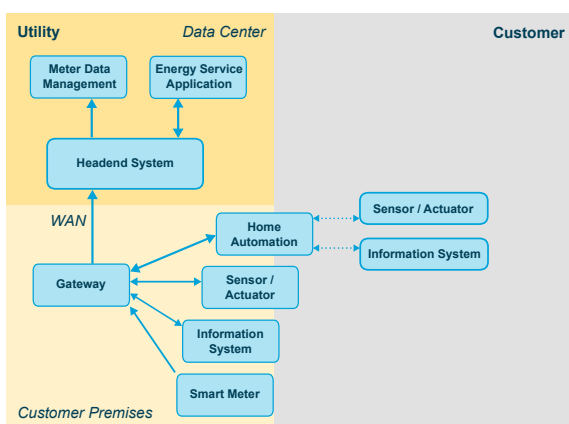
Utility

Data Center

Customer

Meter Data Management

Energy Service Application

Headend System

WAN

Home Automation

Sensor / Actuator

Information System

Gateway

Sensor / Actuator

Information System

Smart Meter

Customer Premises